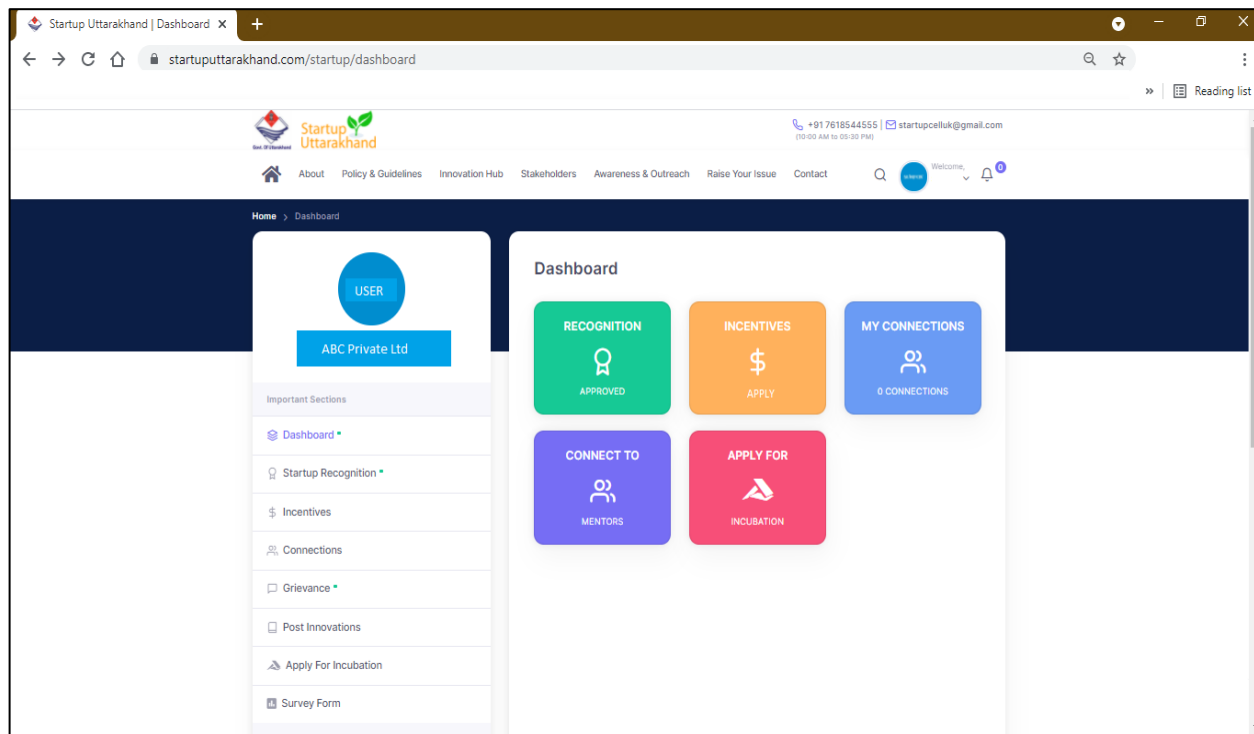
Startup Uttarakhand | Dashboard ×
+

startuputtarakhand.com/startup/dashboard

» Reading list

Govt. Of Uttarakhand
Startup Uttarakhand

+91 7618544555 | startupcelluk@gmail.com
(10:00 AM to 05:30 PM)

About Policy & Guidelines Innovation Hub Stakeholders Awareness & Outreach Raise Your Issue Contact

Welcome,
0

Home > Dashboard

USER

ABC Private Ltd

Important Sections

Dashboard •

Startup Recognition •

Incentives

Connections

Grievance •

Post Innovations

Apply For Incubation

Survey Form

Dashboard

RECOGNITION
APPROVED

INCENTIVES
APPLY

MY CONNECTIONS
0 CONNECTIONS

CONNECT TO
MENTORS

APPLY FOR
INCUBATION